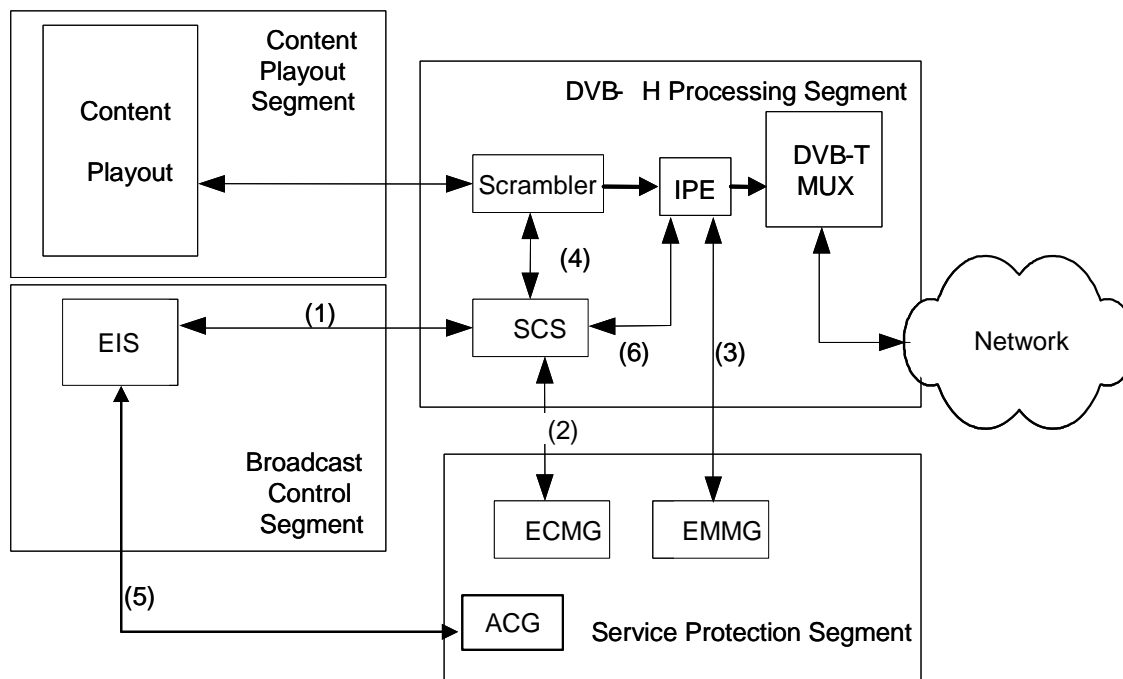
Content Playout

Content Playout Segment

DVB- H Processing Segment

Scrambler

IPE

DVB-T MUX

(4)

EIS

(1)

SCS

(6)

(3)

Network

(2)

Broadcast Control Segment

ECMG

EMMG

(5)

ACG

Service Protection Segment